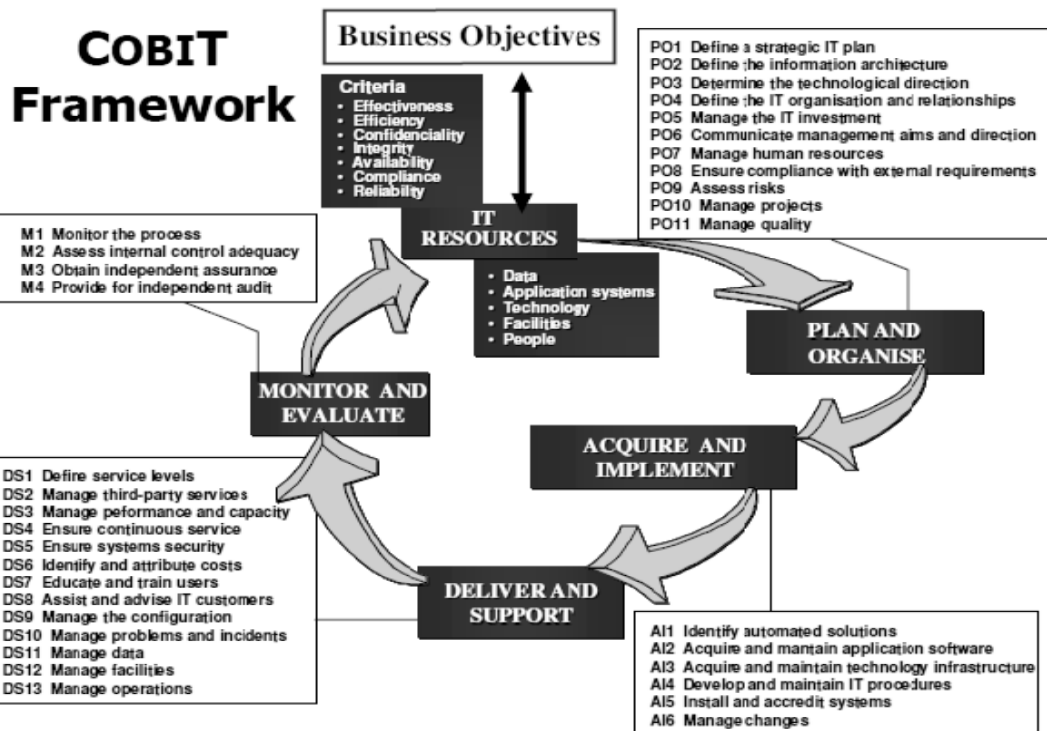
COBIT Framework

Business Objectives

Criteria
• Effectiveness
• Efficiency
• Confidenciality
• Integrity
• Availability
• Compliance
• Reliability

PO1 Define a strategic IT plan
PO2 Define the information architecture
PO3 Determine the technological direction
PO4 Define the IT organisation and relationships
PO5 Manage the IT investment
PO6 Communicate management aims and direction
PO7 Manage human resources
PO8 Ensure compliance with external requirements
PO9 Assess risks
PO10 Manage projects
PO11 Manage quality

M1 Monitor the process
M2 Assess internal control adequacy
M3 Obtain independent assurance
M4 Provide for independent audit

IT RESOURCES

• Data
• Application systems
• Technology
• Facilities
• People

PLAN AND ORGANISE

MONITOR AND EVALUATE

ACQUIRE AND IMPLEMENT

DS1 Define service levels
DS2 Manage third-party services
DS3 Manage peformance and capacity
DS4 Ensure continuous service
DS5 Ensure systems security
DS6 Identify and attribute costs
DS7 Educate and train users
DS8 Assist and advise IT customers
DS9 Manage the configuration
DS10 Manage problems and incidents
DS11 Manage data
DS12 Manage facilities
DS13 Manage operations

DELIVER AND SUPPORT

AI1 Identify automated solutions
AI2 Acquire and maintain application software
AI3 Acquire and maintain technology infrastructure
AI4 Develop and maintain IT procedures
AI5 Install and accredit systems
AI6 Manage changes